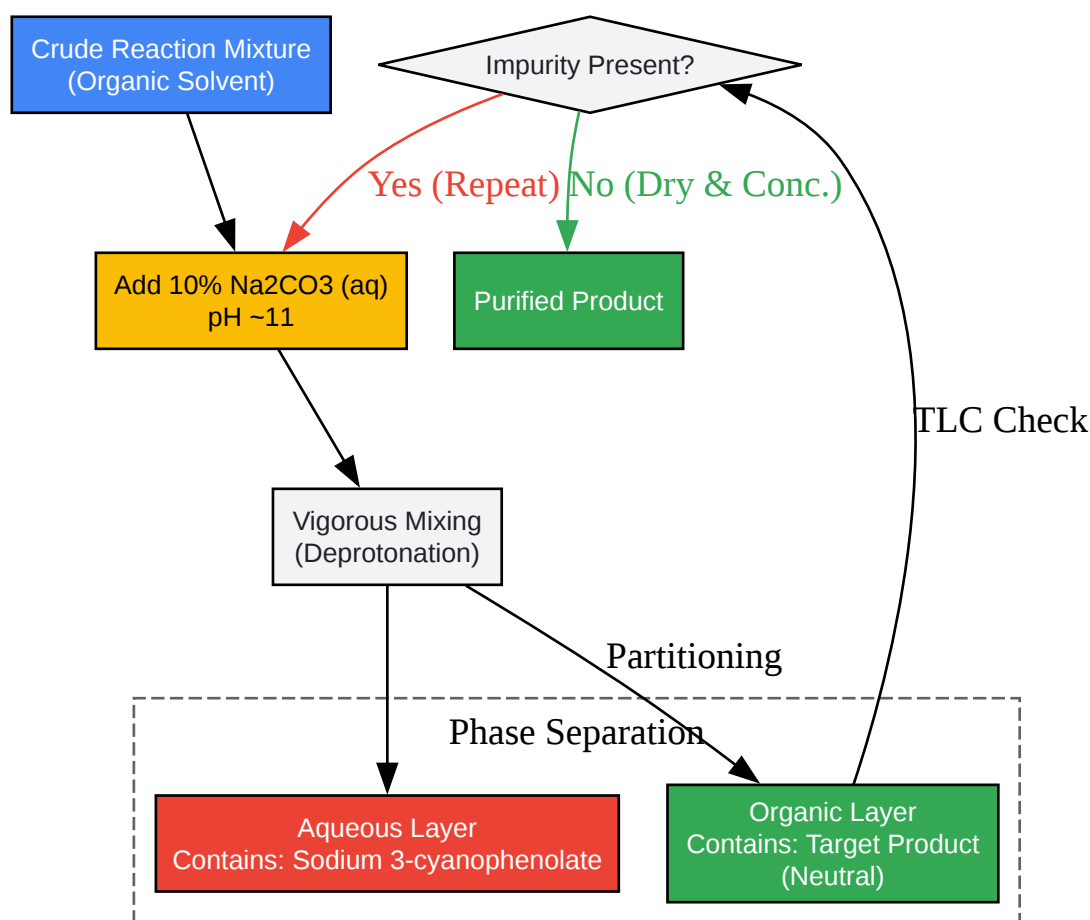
Crude Reaction Mixture
(Organic Solvent)

Impurity Present?

Yes (Repeat)

No (Dry & Conc.)

Add 10% Na2CO3 (aq)
pH ~11

Purified Product

TLC Check

Vigorous Mixing
(Deprotonation)

Partitioning

Phase Separation

Aqueous Layer
Contains: Sodium 3-cyanophenolate

Organic Layer
Contains: Target Product
(Neutral)